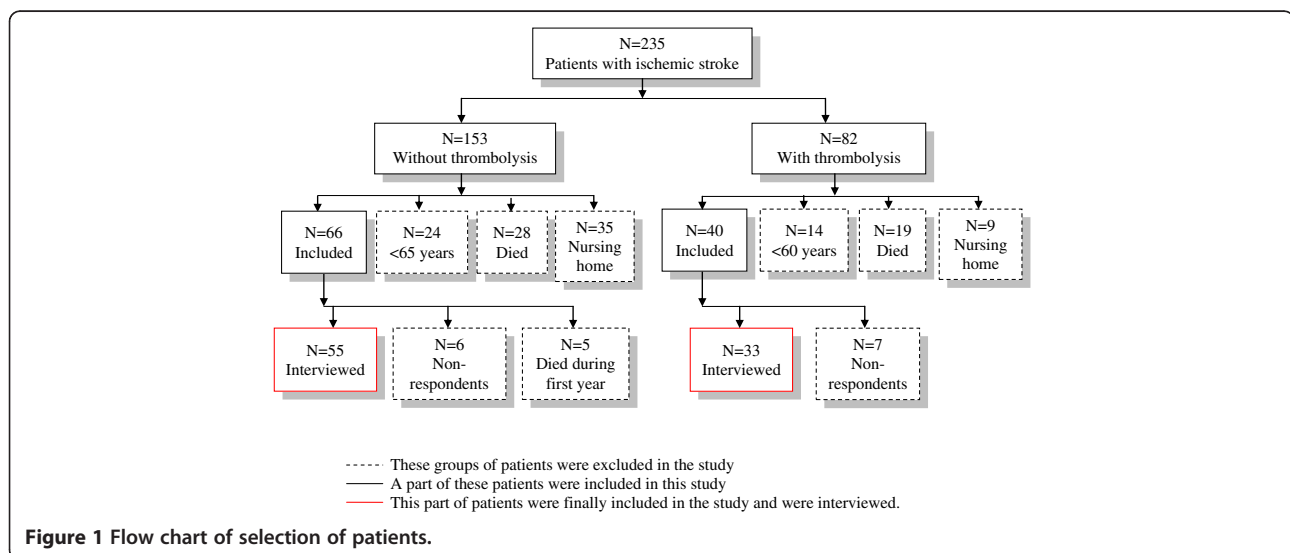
N=235
Patients with ischemic stroke

N=153
Without thrombolysis

N=82
With thrombolysis

N=66
Included

N=24
<65 years

N=28
Died

N=35
Nursing home

N=40
Included

N=14
<60 years

N=19
Died

N=9
Nursing home

N=55
Interviewed

N=6
Non-respondents

N=5
Died during first year

N=33
Interviewed

N=7
Non-respondents

These groups of patients were excluded in the study
A part of these patients were included in this study
This part of patients were finally included in the study and were interviewed.

Figure 1 Flow chart of selection of patients.